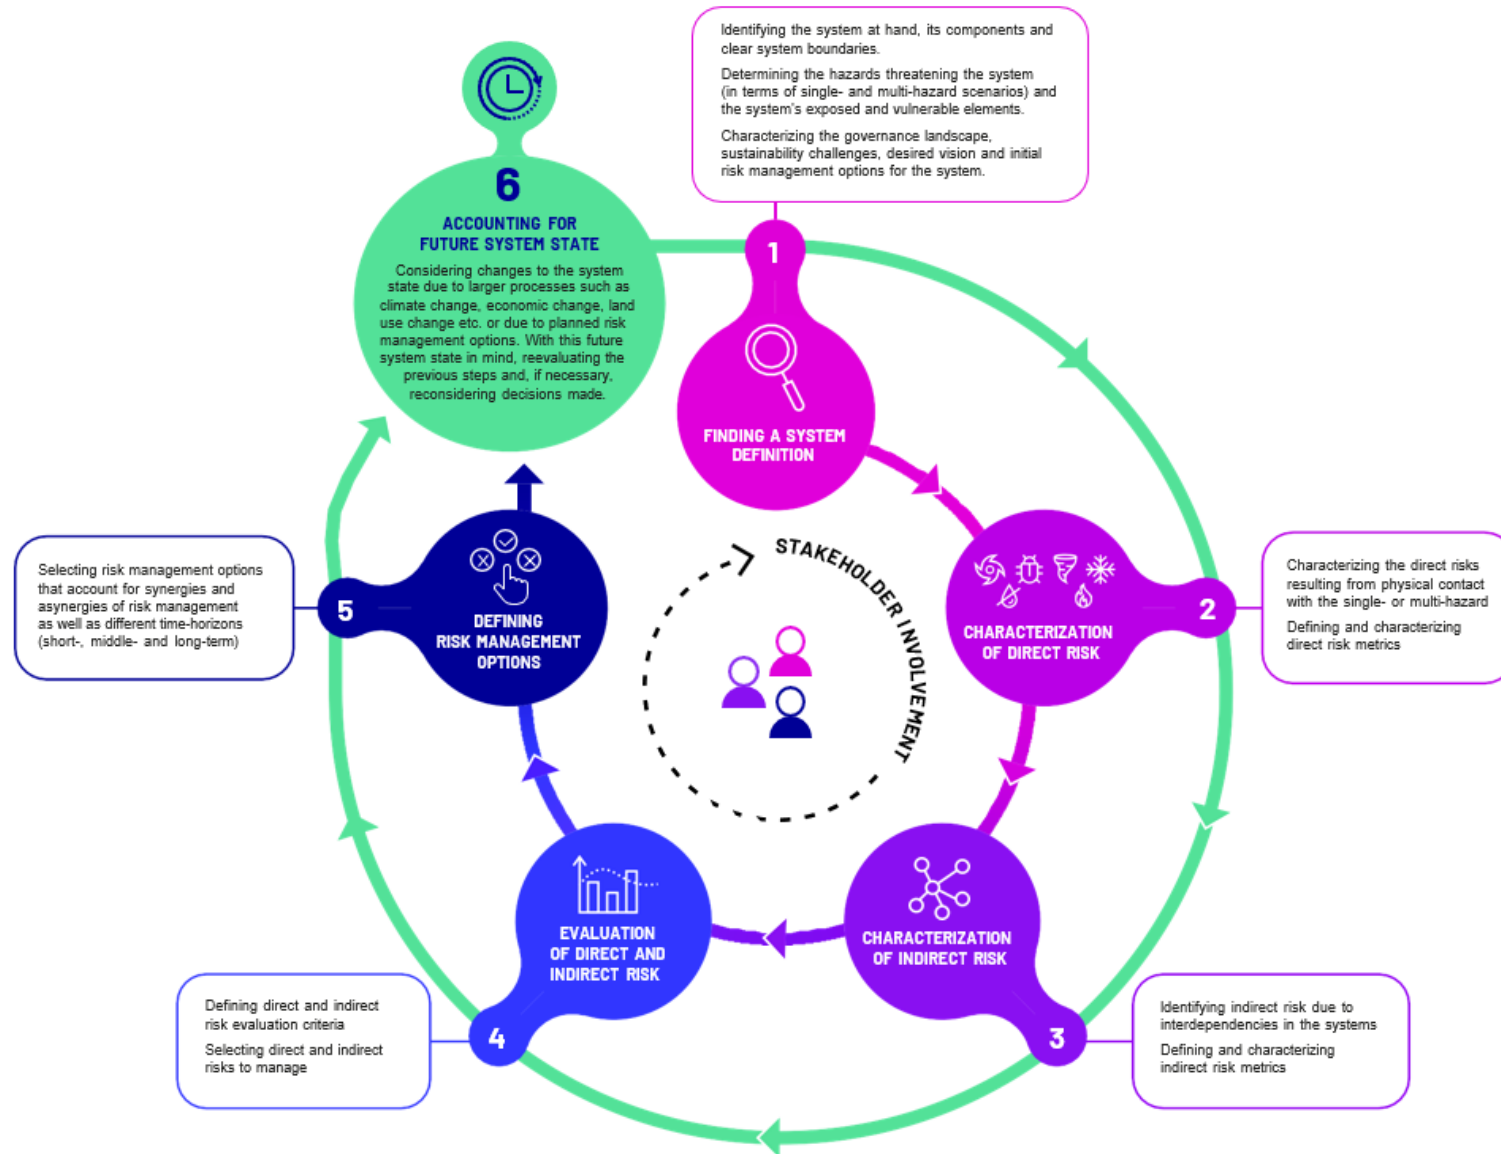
Identifying the system at hand, its components and clear system boundaries.

Determining the hazards threatening the system (in terms of single- and multi-hazard scenarios) and the system's exposed and vulnerable elements.

Characterizing the governance landscape, sustainability challenges, desired vision and initial risk management options for the system.

6

ACCOUNTING FOR FUTURE SYSTEM STATE

Considering changes to the system state due to larger processes such as climate change, economic change, land use change etc. or due to planned risk management options. With this future system state in mind, reevaluating the previous steps and, if necessary, reconsidering decisions made.

1

FINDING A SYSTEM DEFINITION

STAKEHOLDER INVOLVEMENT

Selecting risk management options that account for synergies and asynergies of risk management as well as different time-horizons (short-, middle- and long-term)

5

DEFINING RISK MANAGEMENT OPTIONS

CHARACTERIZATION OF DIRECT RISK

2

Characterizing the direct risks resulting from physical contact with the single- or multi-hazard

Defining and characterizing direct risk metrics

EVALUATION OF DIRECT AND INDIRECT RISK

CHARACTERIZATION OF INDIRECT RISK

Defining direct and indirect risk evaluation criteria

Selecting direct and indirect risks to manage

4

3

Identifying indirect risk due to interdependencies in the systems

Defining and characterizing indirect risk metrics